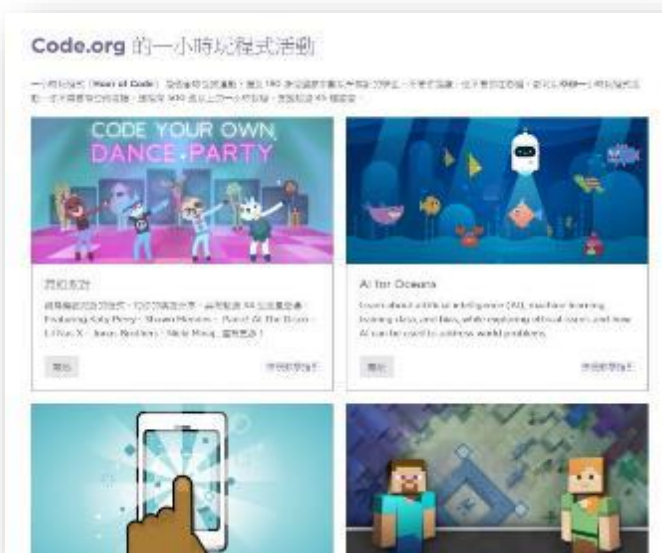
Code.org 的一小時玩程式活動

一小時玩程式（Hour of Code）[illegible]

CODE YOUR OWN DANCE PARTY

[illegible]

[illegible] Featuring Katy Perry、Shawn Mendes、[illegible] Lil Nas X、Jonas Brothers、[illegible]

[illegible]

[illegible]

AI for Oceans

Learn about artificial intelligence (AI), machine learning, training data, and bias, while exploring ethical issues and how AI can be used to address world problems.

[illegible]

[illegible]